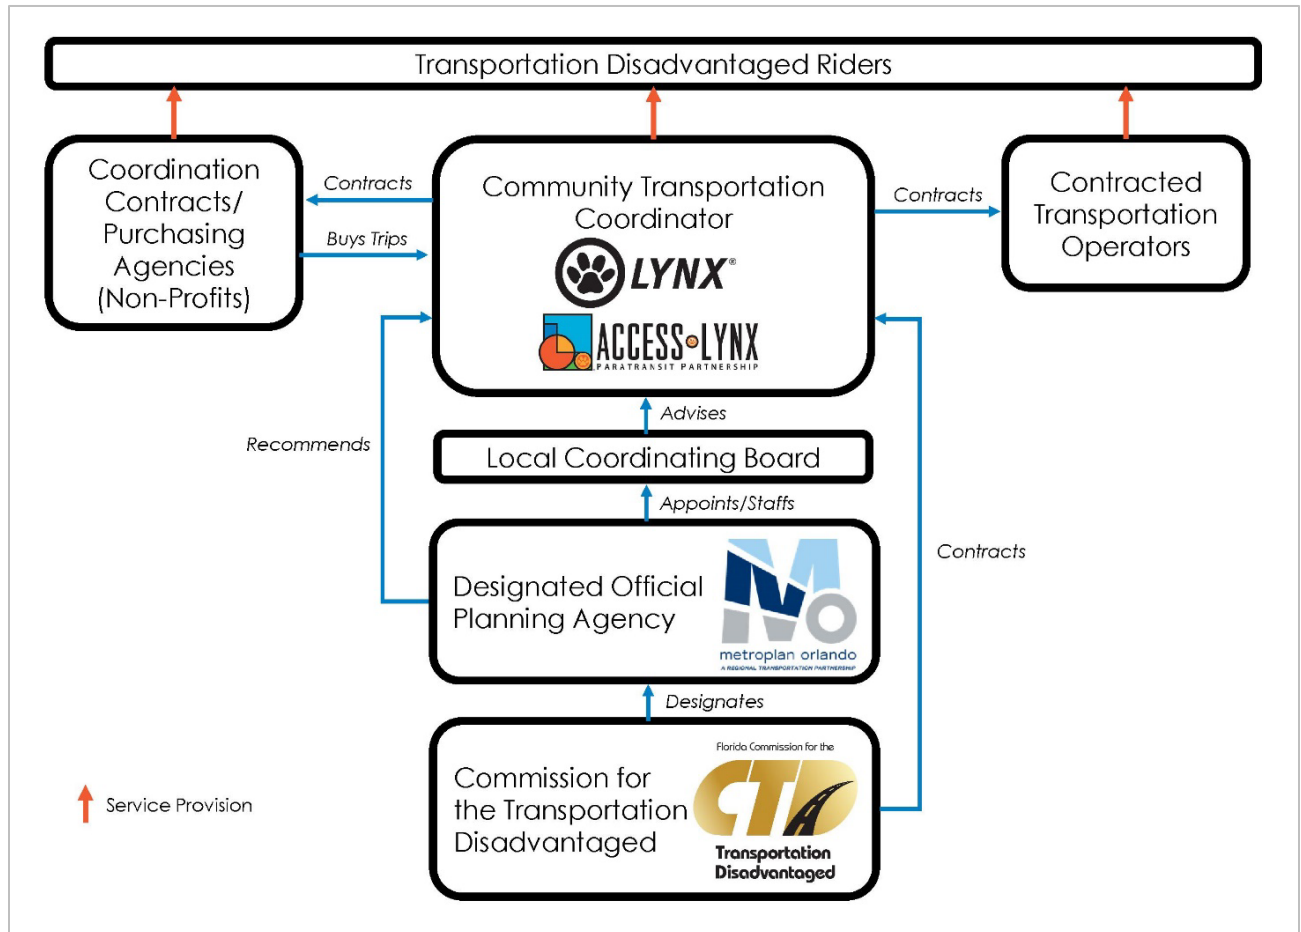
Transportation Disadvantaged Riders

Coordination Contracts/ Purchasing Agencies (Non-Profits)

Contracts

Buys Trips

Community Transportation Coordinator

LYNX®

ACCESS LYNX
PARATRANSIT PARTNERSHIP

Contracts

Contracted Transportation Operators

Advises

Recommends

Local Coordinating Board

Appoints/Staffs

Contracts

Designated Official Planning Agency

metroplan orlando
A REGIONAL TRANSPORTATION PARTNERSHIP

Designates

Commission for the Transportation Disadvantaged

Florida Commission for the
CTD
Transportation Disadvantaged

Service Provision